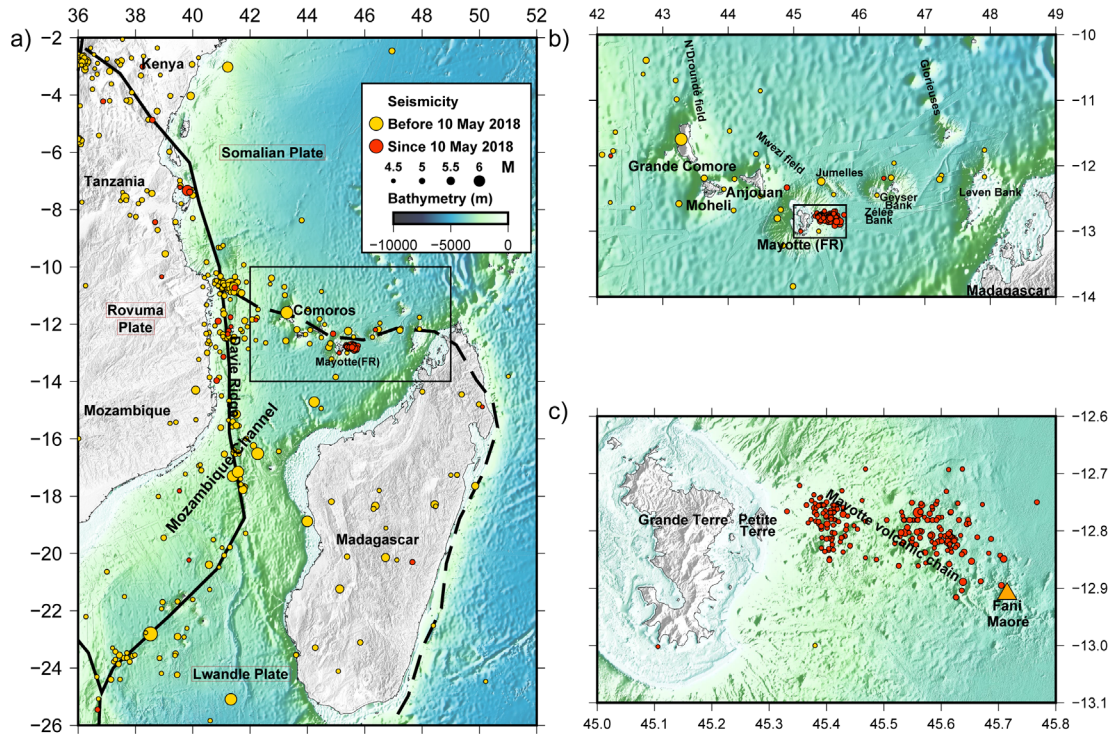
a)
36 38 40 42 44 46 48 50 52
-2
-4
-6
-8
-10
-12
-14
-16
-18
-20
-22
-24
-26
Kenya
Somalian Plate
Tanzania
Seismicity
Before 10 May 2018
Since 10 May 2018
4.5 5 5.5 6 M
Bathymetry (m)
−10000 −5000 0
Rovuma Plate
Comoros
Mayotte(FR)
Davie Ridge
Mozambique
Mozambique Channel
Madagascar
Lwandle Plate

b)
42 43 44 45 46 47 48 49
-10
-11
-12
-13
-14
N'Drounde field
Glorieuses
Mwezi field
Grande Comore
Jumelles
Anjouan
Geyser Bank
Leven Bank
Moheli
Zélée Bank
Mayotte (FR)
Madagascar

c)
-12.6
-12.7
-12.8
-12.9
-13.0
-13.1
45.0 45.1 45.2 45.3 45.4 45.5 45.6 45.7 45.8
Grande Terre
Petite Terre
Mayotte volcanic chain
Fani Maoré